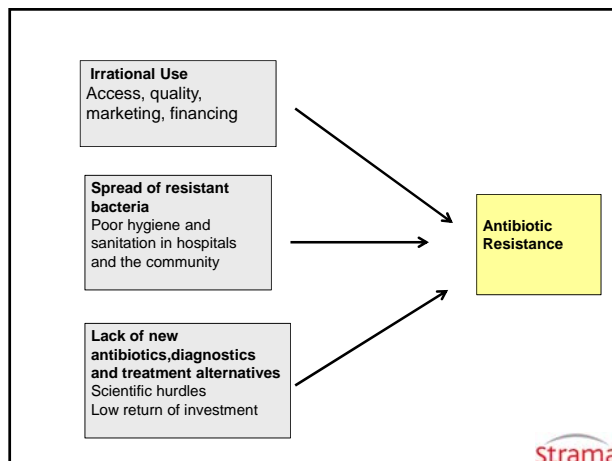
Irrational Use
Access, quality, marketing, financing

Spread of resistant bacteria
Poor hygiene and sanitation in hospitals and the community

Lack of new antibiotics,diagnostics and treatment alternatives
Scientific hurdles
Low return of investment

Antibiotic Resistance

Strama